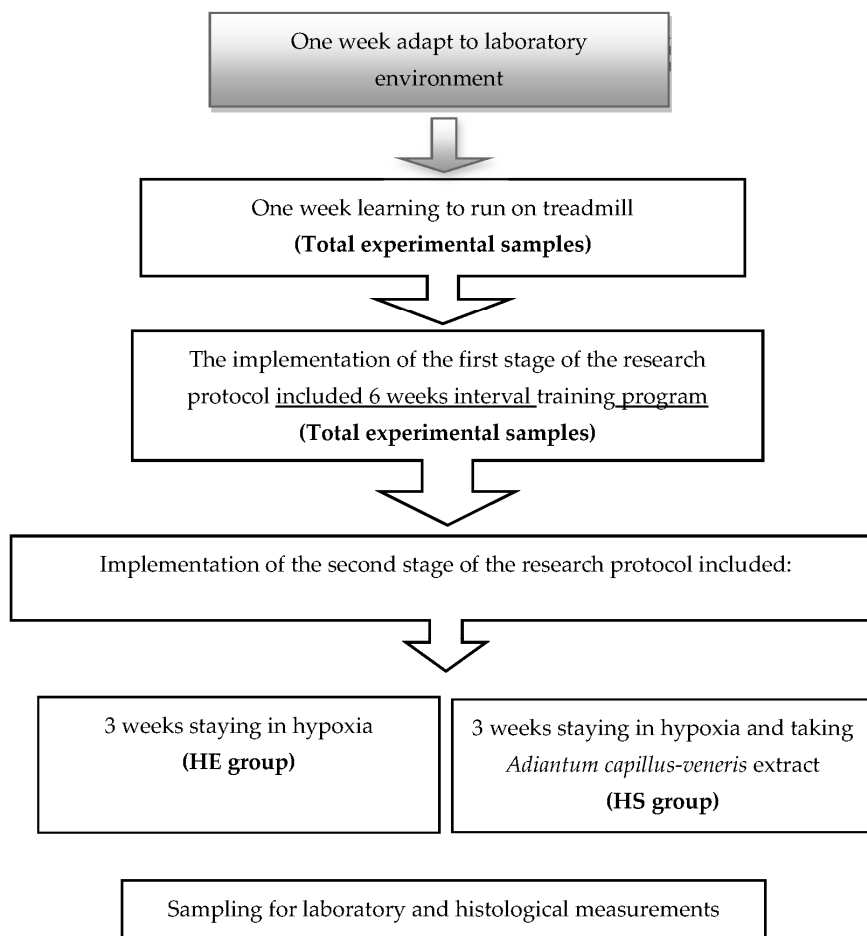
One week adapt to laboratory environment

One week learning to run on treadmill
**(Total experimental samples)**

The implementation of the first stage of the research protocol included 6 weeks interval training program
**(Total experimental samples)**

Implementation of the second stage of the research protocol included:

3 weeks staying in hypoxia
**(HE group)**

3 weeks staying in hypoxia and taking *Adiantum capillus-veneris* extract
**(HS group)**

Sampling for laboratory and histological measurements